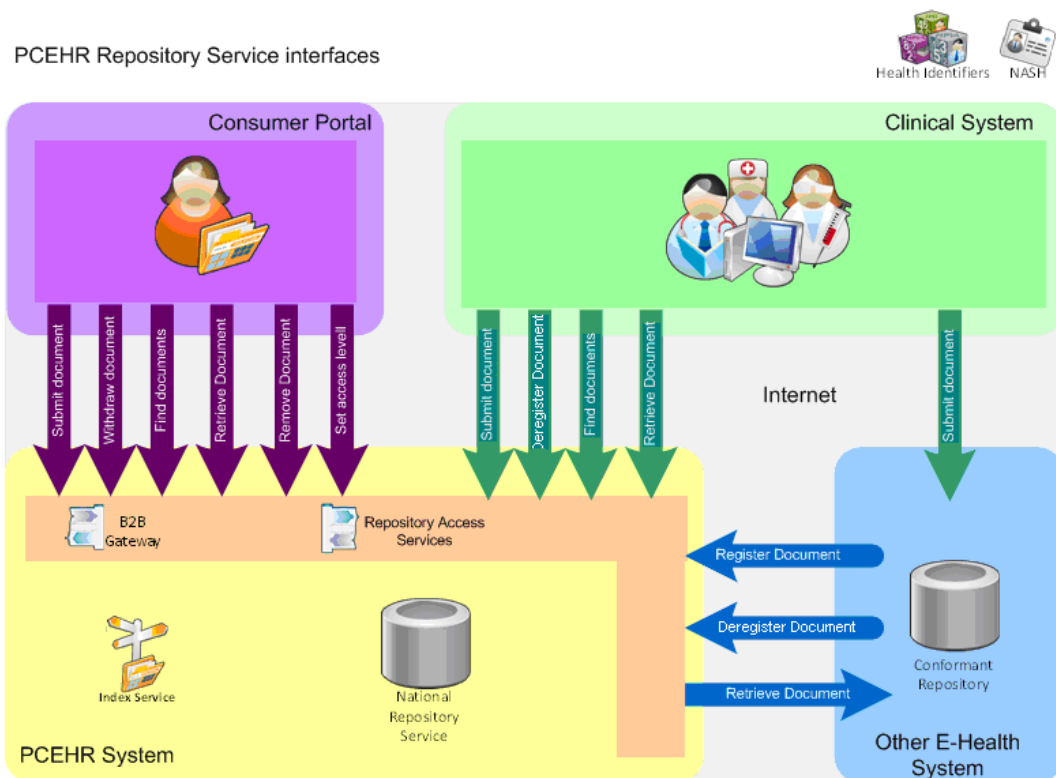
PCEHR Repository Service interfaces

Health Identifiers

NASH

Consumer Portal

Clinical System

Submit document

Withdraw document

Find documents

Retrieve Document

Remove Document

Set access levell

Submit document

Deregister Document

Find documents

Retrieve Document

Internet

Submit document

B2B Gateway

Repository Access Services

Register Document

Deregister Document

Retrieve Document

Index Service

National Repository Service

Conformant Repository

PCEHR System

Other E-Health System